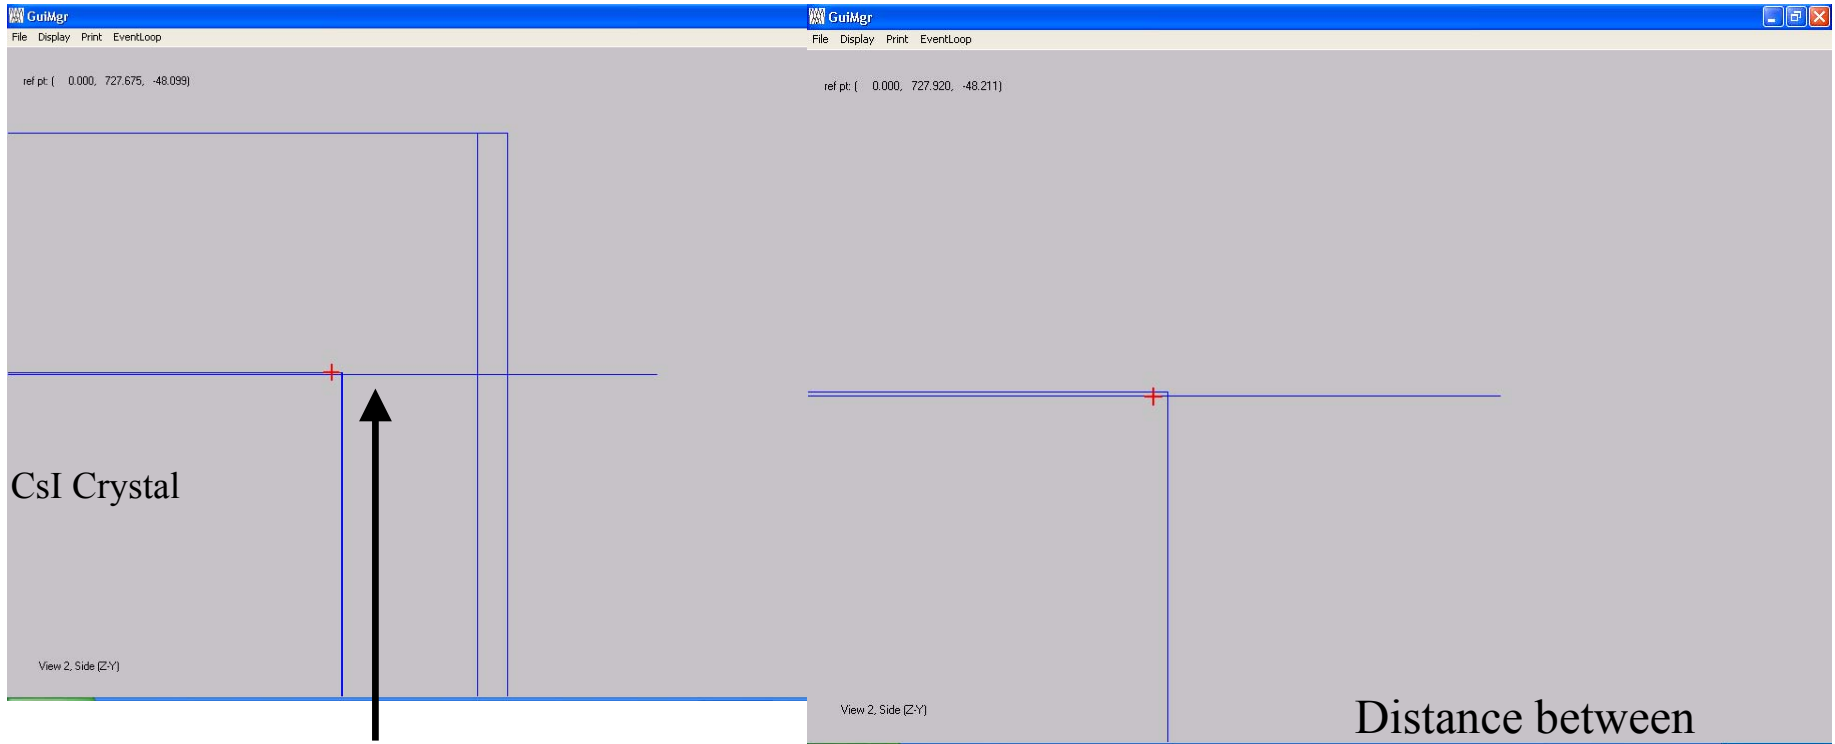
GuiMgr
File Display Print EventLoop

ref pt: ( 0.000, 727.675, -48.099)

CsI Crystal

View 2, Side (Z-Y)

GuiMgr
File Display Print EventLoop

ref pt: ( 0.000, 727.920, -48.211)

View 2, Side (Z-Y)

Distance between